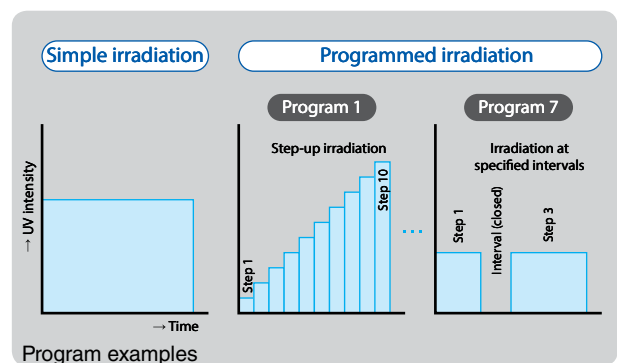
Simple irradiation

Programmed irradiation

Program 1

Program 7

→ UV intensity

Step-up irradiation

Step 1

Step 10

Irradiation at specified intervals

Step 1

Interval (closed)

Step 3

…

→ Time

Program examples